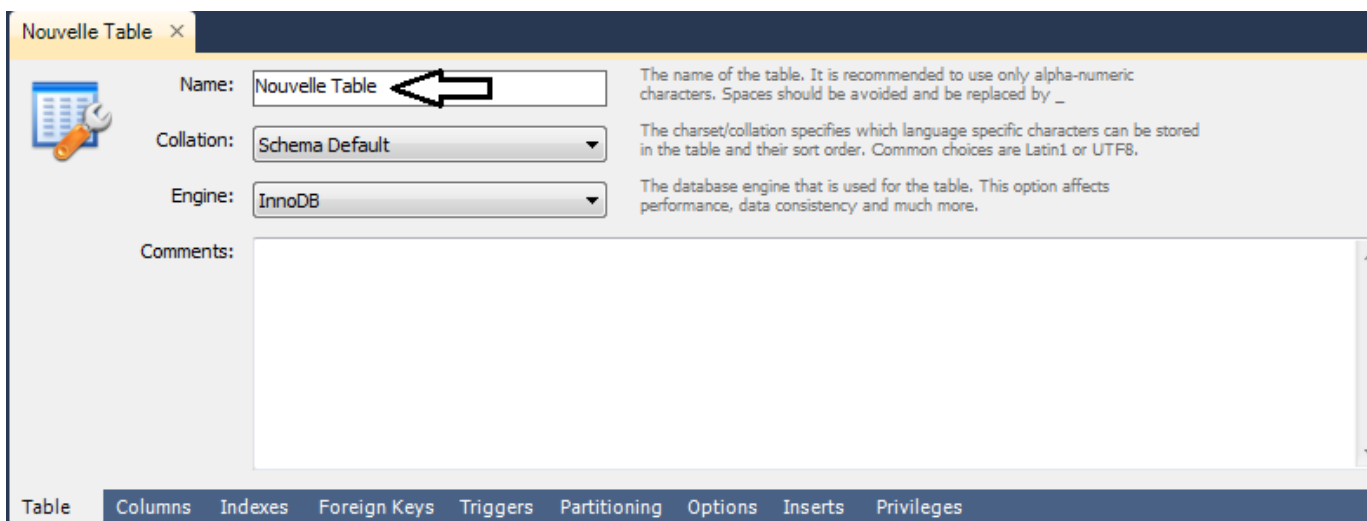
Nouvelle Table ×

Name: Nouvelle Table

The name of the table. It is recommended to use only alpha-numeric characters. Spaces should be avoided and be replaced by _

Collation: Schema Default

The charset/collation specifies which language specific characters can be stored in the table and their sort order. Common choices are Latin1 or UTF8.

Engine: InnoDB

The database engine that is used for the table. This option affects performance, data consistency and much more.

Comments:

Table Columns Indexes Foreign Keys Triggers Partitioning Options Inserts Privileges